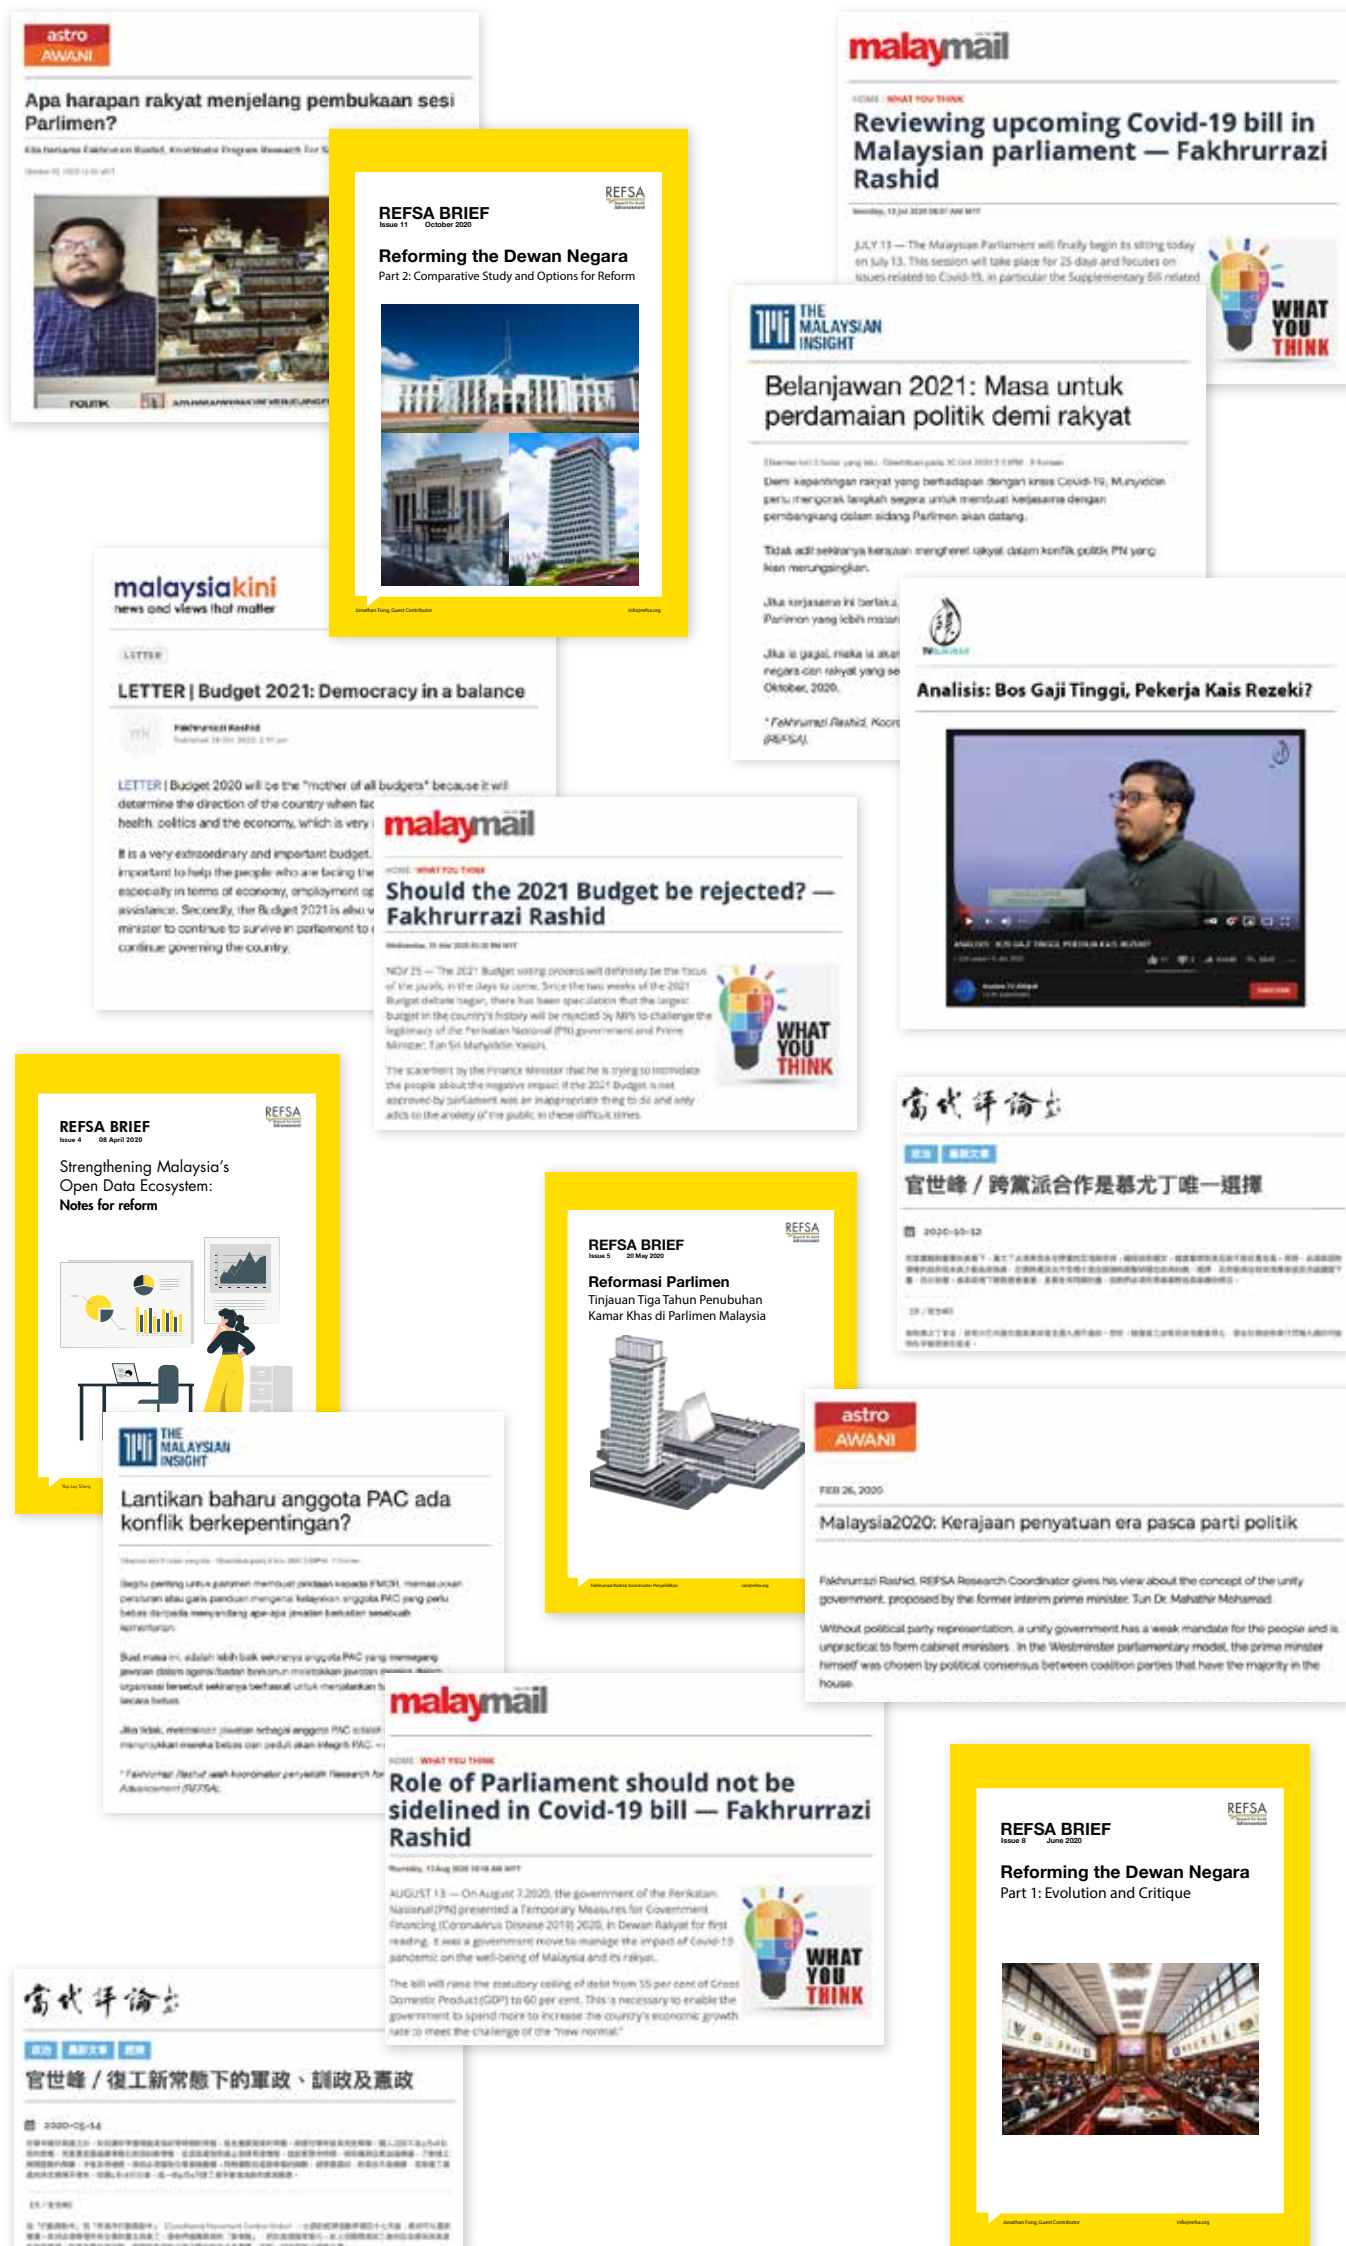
astro AWANI

Apa harapan rakyat menjelang pembukaan sesi Parlimen?

REFSA BRIEF
Issue 11 October 2020
REFSA

Reforming the Dewan Negara
Part 2: Comparative Study and Options for Reform

malaymail

HOME WHAT YOU THINK

Reviewing upcoming Covid-19 bill in Malaysian parliament — Fakhrurrazi Rashid

JULY 13 — The Malaysian Parliament will finally begin its sitting today on July 13. This session will take place for 25 days and focuses on issues related to Covid-19, in particular the Supplementary Bill related

WHAT YOU THINK

TMI THE MALAYSIAN INSIGHT

Belanjawan 2021: Masa untuk perdamaian politik demi rakyat

Demi kepentingan rakyat yang berhadapan dengan krisis Covid-19, Muhyiddin perlu mengorak langkah segera untuk membuat kerjasama dengan pembangkang dalam sidang Parlimen akan datang.

Tidak adil sekiranya keraguan menghantui rakyat dalam konflik politik PN yang kian meruncingkan.

malaysiakini
news and views that matter

LETTER

LETTER | Budget 2021: Democracy in a balance

LETTER | Budget 2020 will be the "mother of all budgets" because it will determine the direction of the country when fac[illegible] health, politics and the economy, which is very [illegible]

It is a very extraordinary and important budget. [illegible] important to help the people who are facing the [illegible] especially in terms of economy, employment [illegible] assistance. Secondly, the Budget 2021 is also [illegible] minister to continue to survive in parliament to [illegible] continue governing the country.

malaymail

HOME WHAT YOU THINK

Should the 2021 Budget be rejected? — Fakhrurrazi Rashid

WHAT YOU THINK

Analisis: Bos Gaji Tinggi, Pekerja Kais Rezeki?

REFSA BRIEF
Issue 4 08 April 2020
REFSA

Strengthening Malaysia's Open Data Ecosystem: Notes for reform

當代評論

官世峰 / 跨黨派合作是慕尤丁唯一選擇

2020-10-12

REFSA BRIEF
Issue 5 20 May 2020
REFSA

Reformasi Parlimen
Tinjauan Tiga Tahun Penubuhan Kamar Khas di Parlimen Malaysia

TMI THE MALAYSIAN INSIGHT

Lantikan baharu anggota PAC ada konflik berkepentingan?

astro AWANI

FEB 26, 2020

Malaysia2020: Kerajaan penyatuan era pasca parti politik

Fakhrurrazi Rashid, REFSA Research Coordinator gives his view about the concept of the unity government, proposed by the former interim prime minister Tun Dr. Mahathir Mohamad.

Without political party representation, a unity government has a weak mandate for the people and is unpractical to form cabinet ministers. In the Westminster parliamentary model, the prime minister himself was chosen by political consensus between coalition parties that have the majority in the house.

malaymail

HOME WHAT YOU THINK

Role of Parliament should not be sidelined in Covid-19 bill — Fakhrurrazi Rashid

WHAT YOU THINK

REFSA BRIEF
Issue 8 June 2020
REFSA

Reforming the Dewan Negara
Part 1: Evolution and Critique

當代評論

官世峰 / 復工新常態下的軍政、訓政及憲政

2020-05-14